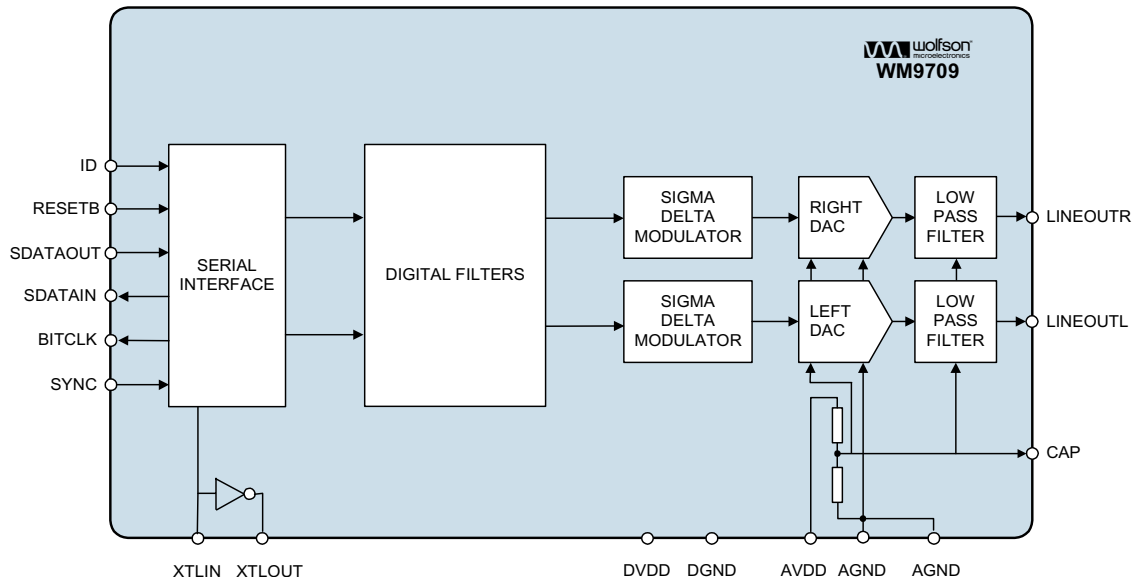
wolfson microelectronics
WM9709

ID
RESETB
SDATAOUT
SDATAIN
BITCLK
SYNC

SERIAL INTERFACE

DIGITAL FILTERS

SIGMA DELTA MODULATOR

SIGMA DELTA MODULATOR

RIGHT DAC

LEFT DAC

LOW PASS FILTER

LOW PASS FILTER

LINEOUTR
LINEOUTL
CAP

XTLIN XTLOUT DVDD DGND AVDD AGND AGND